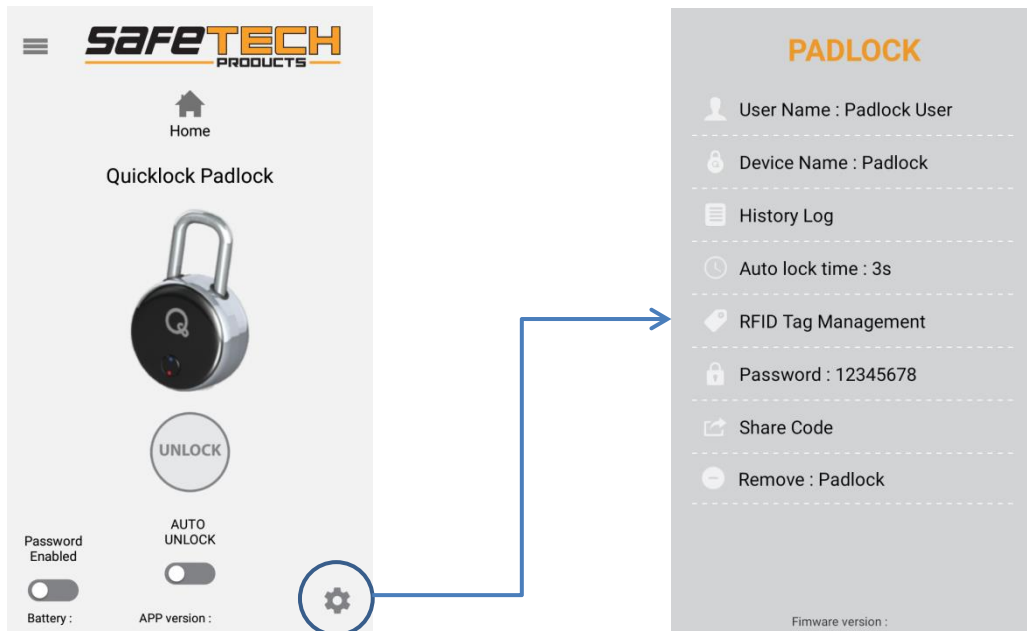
SAFETECH PRODUCTS

Home

Quicklock Padlock

UNLOCK

Password Enabled

AUTO UNLOCK

Battery :

APP version :

PADLOCK

User Name : Padlock User

Device Name : Padlock

History Log

Auto lock time : 3s

RFID Tag Management

Password : 12345678

Share Code

Remove : Padlock

Fimware version :